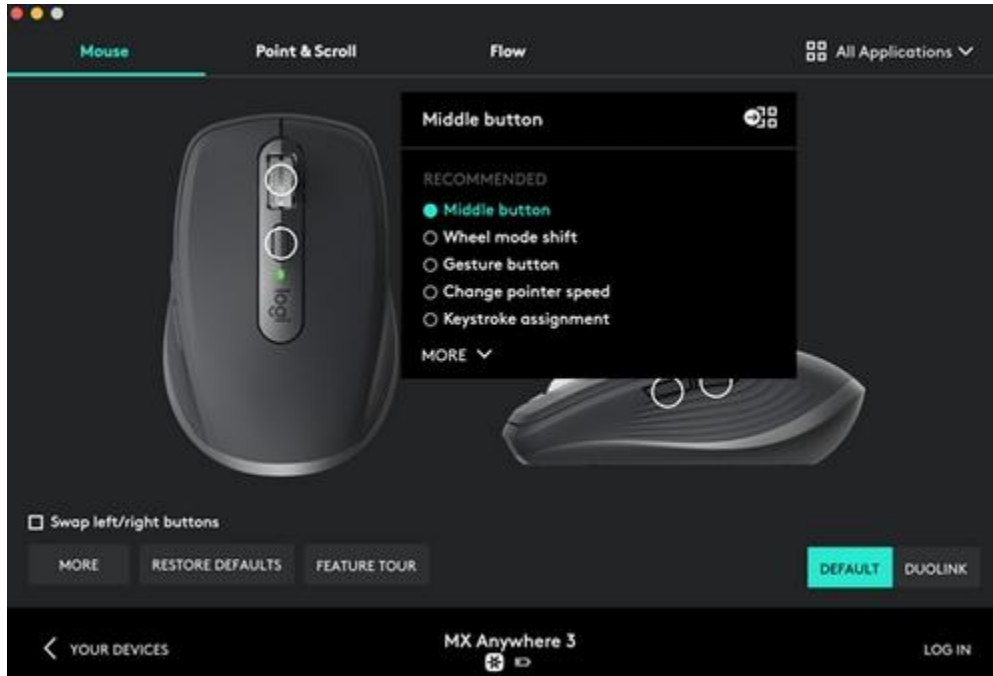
Mouse

Point & Scroll

Flow

All Applications

Middle button

RECOMMENDED

Middle button

Wheel mode shift

Gesture button

Change pointer speed

Keystroke assignment

MORE

logi

Swap left/right buttons

MORE

RESTORE DEFAULTS

FEATURE TOUR

DEFAULT

DUOLINK

YOUR DEVICES

MX Anywhere 3

LOG IN